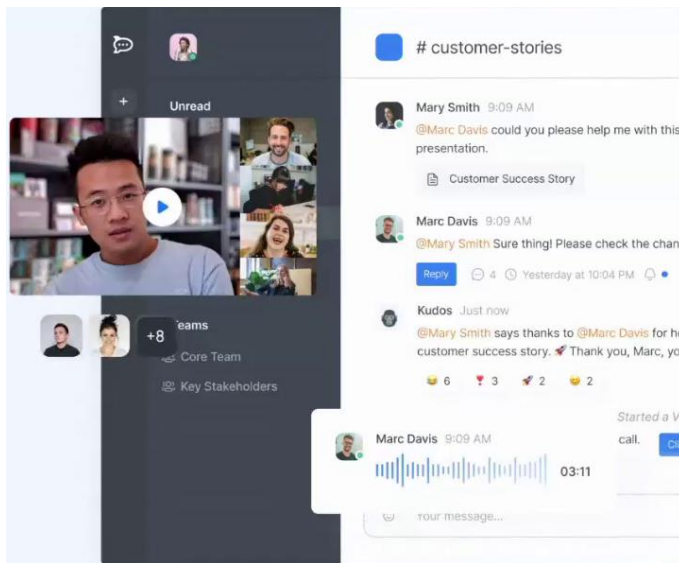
Unread

# customer-stories

Mary Smith 9:09 AM
@Marc Davis could you please help me with this presentation.

Customer Success Story

Marc Davis 9:09 AM
@Mary Smith Sure thing! Please check the chan

Reply 4 Yesterday at 10:04 PM

Kudos Just now
@Mary Smith says thanks to @Marc Davis for h customer success story. 🚀 Thank you, Marc, yo

😂 6 ❗ 3 🚀 2 😀 2

+8

Teams
Core Team
Key Stakeholders

Started a V
call.

Marc Davis 9:09 AM
03:11

Your message...